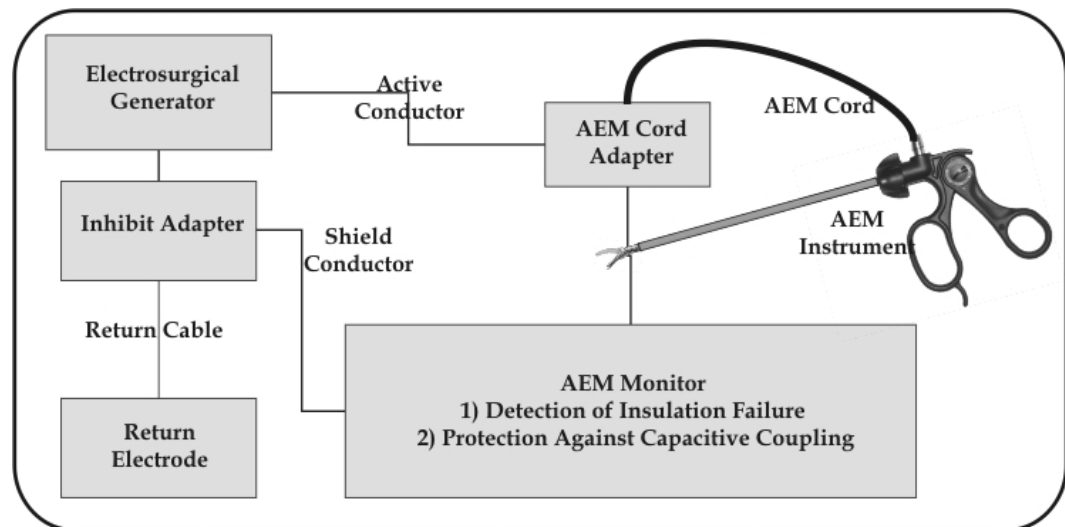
Electrosurgical Generator

Active Conductor

AEM Cord

AEM Cord Adapter

Inhibit Adapter

Shield Conductor

AEM Instrument

Return Cable

AEM Monitor
1) Detection of Insulation Failure
2) Protection Against Capacitive Coupling

Return Electrode